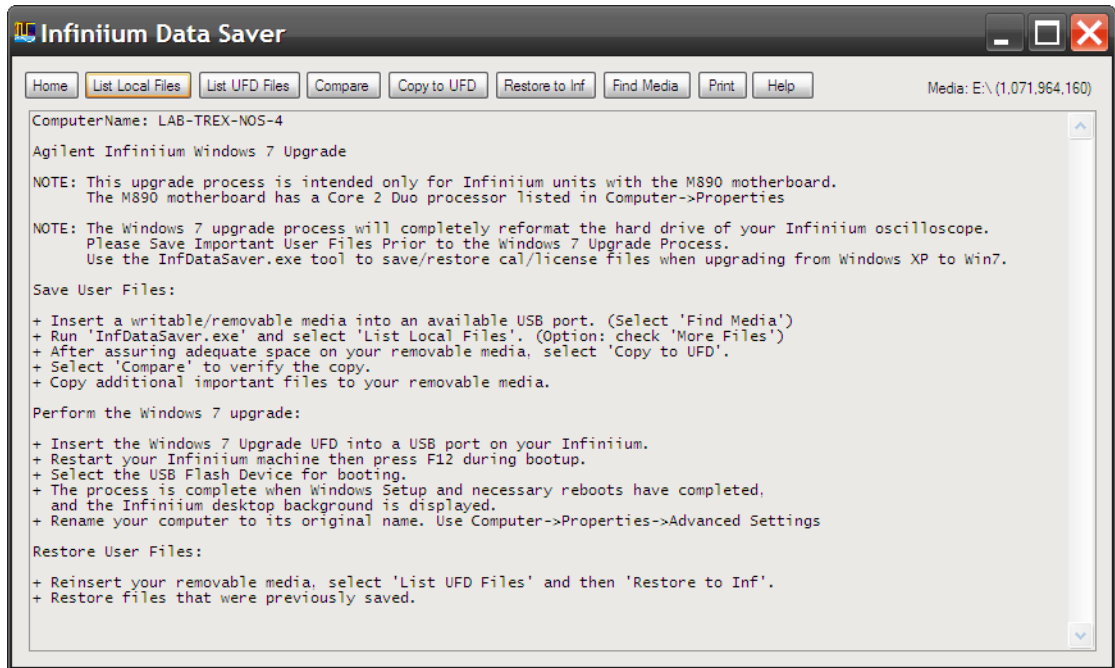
Infiniium Data Saver

Home | List Local Files | List UFD Files | Compare | Copy to UFD | Restore to Inf | Find Media | Print | Help

Media: E:\ (1,071,964,160)

ComputerName: LAB-TREX-NOS-4

Agilent Infiniium Windows 7 Upgrade

NOTE: This upgrade process is intended only for Infiniium units with the M890 motherboard. The M890 motherboard has a Core 2 Duo processor listed in Computer->Properties

NOTE: The Windows 7 upgrade process will completely reformat the hard drive of your Infiniium oscilloscope. Please Save Important User Files Prior to the Windows 7 Upgrade Process. Use the InfDataSaver.exe tool to save/restore cal/license files when upgrading from Windows XP to Win7.

Save User Files:

+ Insert a writable/removable media into an available USB port. (Select 'Find Media')
+ Run 'InfDataSaver.exe' and select 'List Local Files'. (Option: check 'More Files')
+ After assuring adequate space on your removable media, select 'Copy to UFD'.
+ Select 'Compare' to verify the copy.
+ Copy additional important files to your removable media.

Perform the Windows 7 upgrade:

+ Insert the Windows 7 Upgrade UFD into a USB port on your Infiniium.
+ Restart your Infiniium machine then press F12 during bootup.
+ Select the USB Flash Device for booting.
+ The process is complete when Windows Setup and necessary reboots have completed, and the Infiniium desktop background is displayed.
+ Rename your computer to its original name. Use Computer->Properties->Advanced Settings

Restore User Files:

+ Reinsert your removable media, select 'List UFD Files' and then 'Restore to Inf'.
+ Restore files that were previously saved.